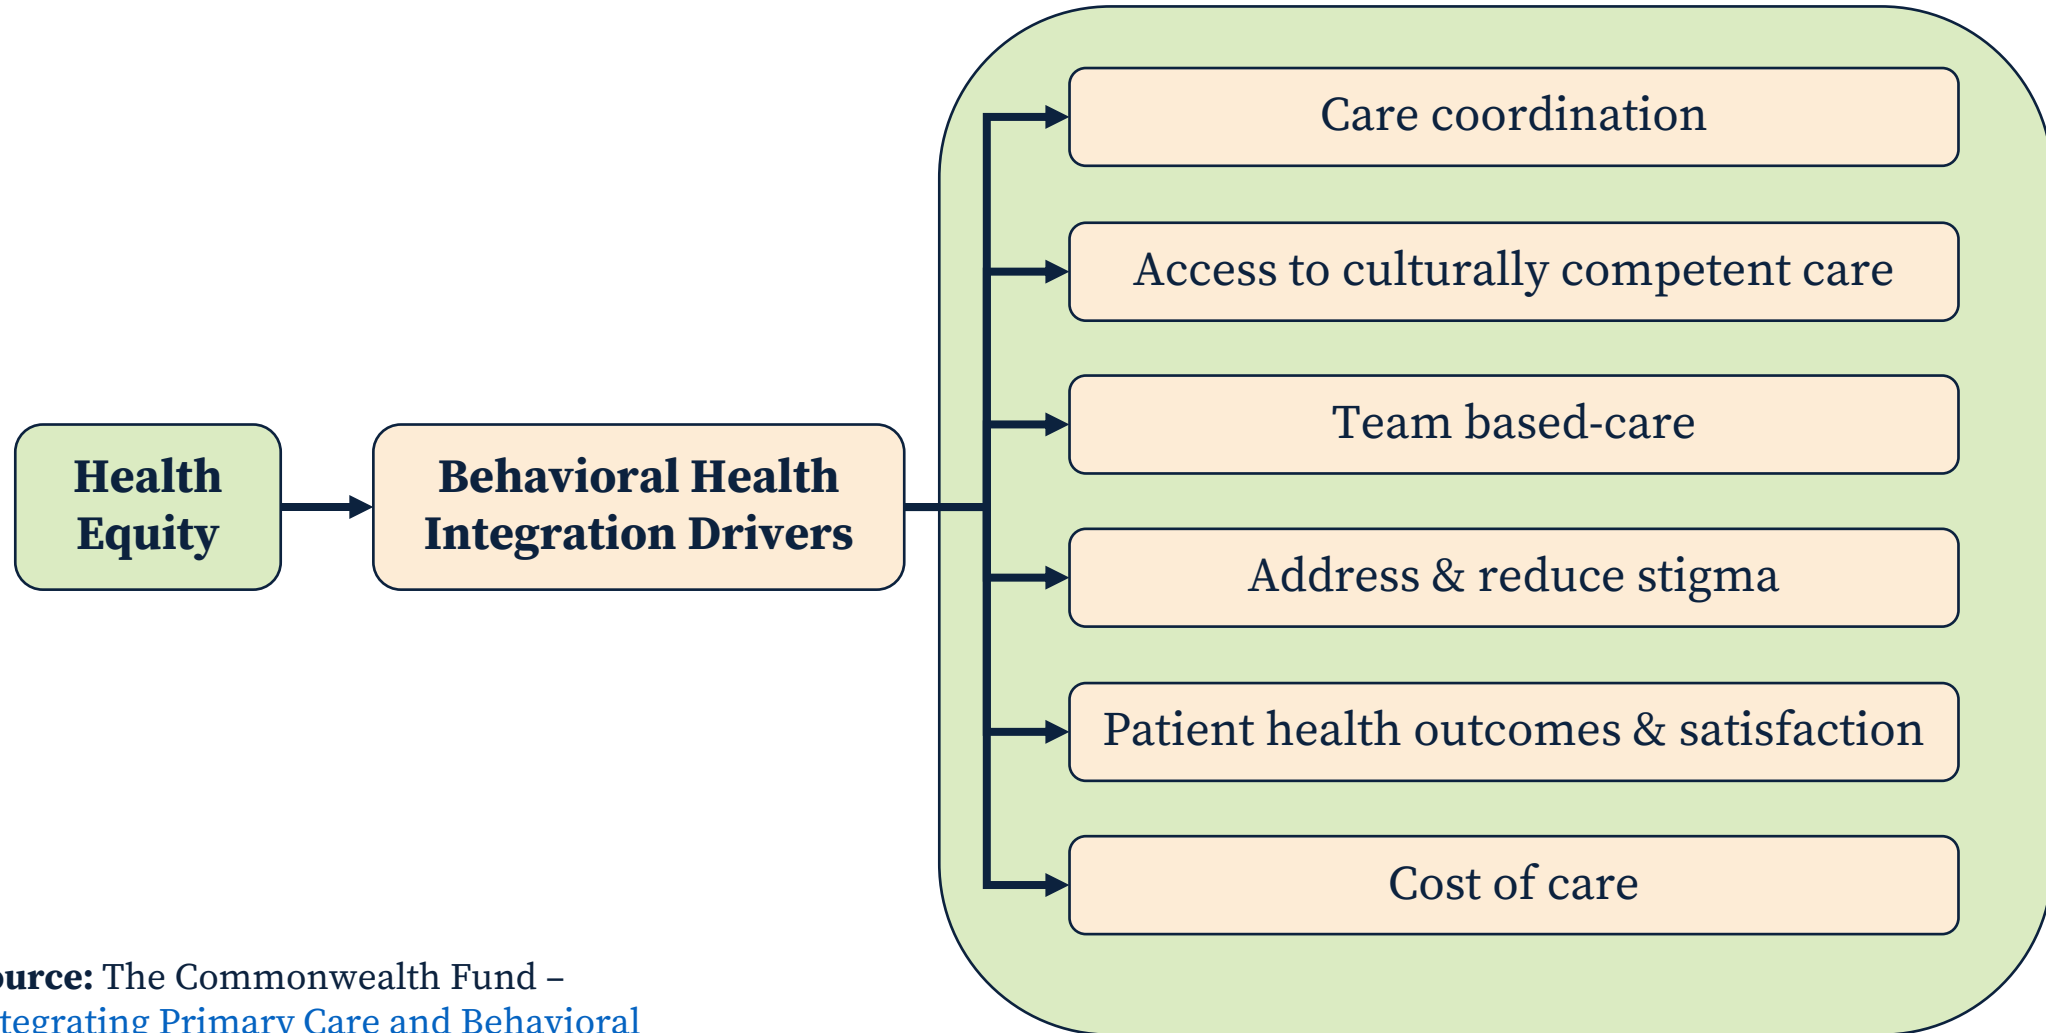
Health Equity

Behavioral Health Integration Drivers

Care coordination

Access to culturally competent care

Team based-care

Address & reduce stigma

Patient health outcomes & satisfaction

Cost of care

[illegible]urce: The Commonwealth Fund – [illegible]tegrating Primary Care and Behavioral